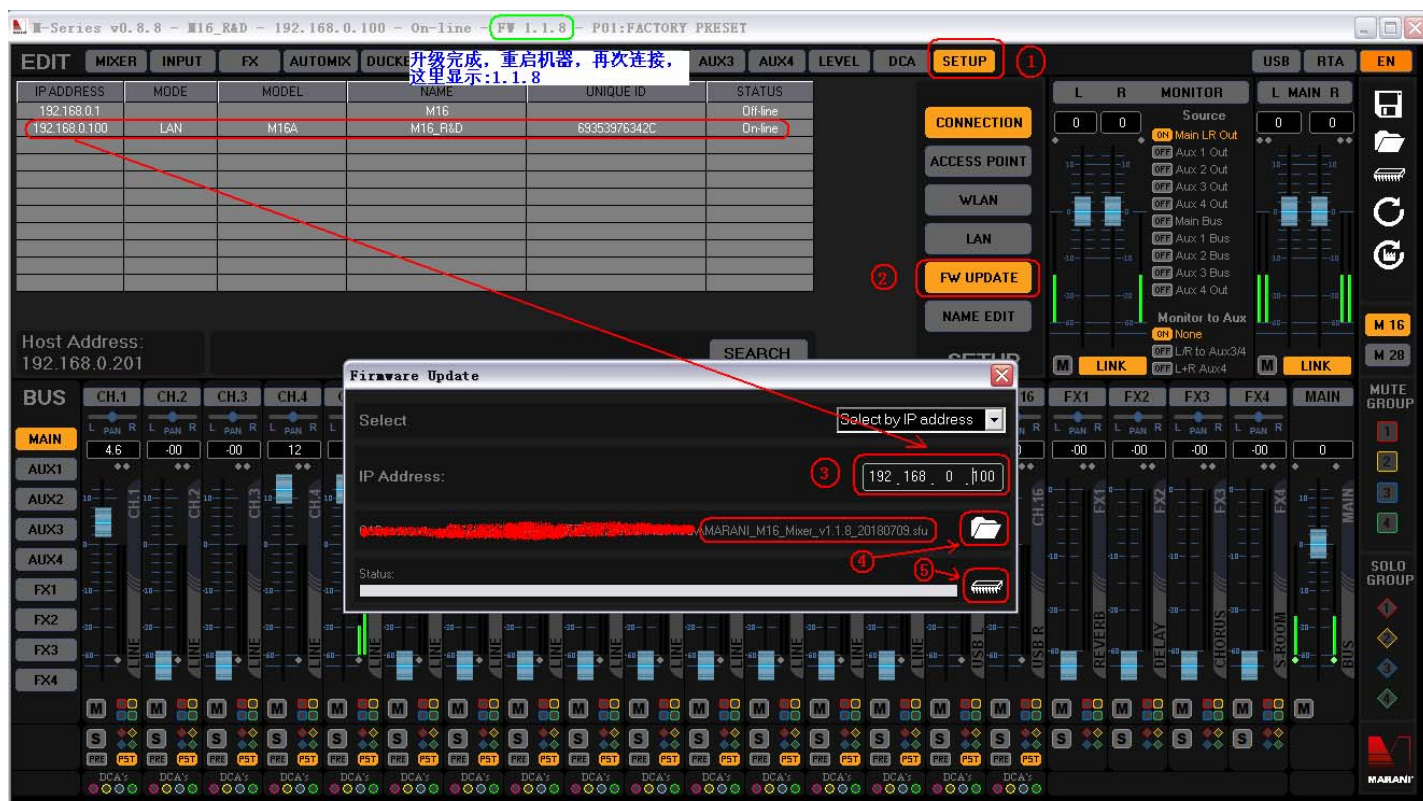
M-Series v0.8.8 - M16_R&D - 192.168.0.100 - On-line - FW 1.1.8 - P01:FACTORY PRESET

EDIT MIXER INPUT FX AUTOMIX DUCKE AUX3 AUX4 LEVEL DCA SETUP ① USB RTA EN

升级完成，重启机器，再次连接，这里显示:1.1.8

| IP ADDRESS | MODE | MODEL | NAME | UNIQUE ID | STATUS |
|---|---|---|---|---|---|
| 192.168.0.1 | | | M16 | | Off-line |
| 192.168.0.100 | LAN | M16A | M16_R&D | 69353976342C | On-line |

Host Address:
192.168.0.201

SEARCH

CONNECTION
ACCESS POINT
WLAN
LAN
② FW UPDATE
NAME EDIT
SETUP

L R MONITOR L MAIN R
Source
0 0 0 0
ON Main LR Out
OFF Aux 1 Out
OFF Aux 2 Out
OFF Aux 3 Out
OFF Aux 4 Out
OFF Main Bus
OFF Aux 1 Bus
OFF Aux 2 Bus
OFF Aux 3 Bus
OFF Aux 4 Out
Monitor to Aux
ON None
OFF L/R to Aux3/4
OFF L+R Aux4
M LINK M LINK

M 16
M 28

Firmware Update
Select
Select by IP address
IP Address:
③ 192 . 168 . 0 . 100
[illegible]MARANI_M16_Mixer_v1.1.8_20180709.sfu
④
⑤
Status:

BUS
MAIN
AUX1
AUX2
AUX3
AUX4
FX1
FX2
FX3
FX4

CH.1 CH.2 CH.3 CH.4 16 FX1 FX2 FX3 FX4 MAIN
L PAN R
4.6 -00 -00 12 -00 -00 -00 -00 0
CH.1 CH.2 CH.3 CH.4 CH.16 FX1 FX2 FX3 FX4 MAIN
LINE USB L USB R REVERB DELAY CHORUS S.ROOM BUS

MUTE GROUP
1 2 3 4
SOLO GROUP
1 2 3 4

M S PRE PST DCA's

MARANI